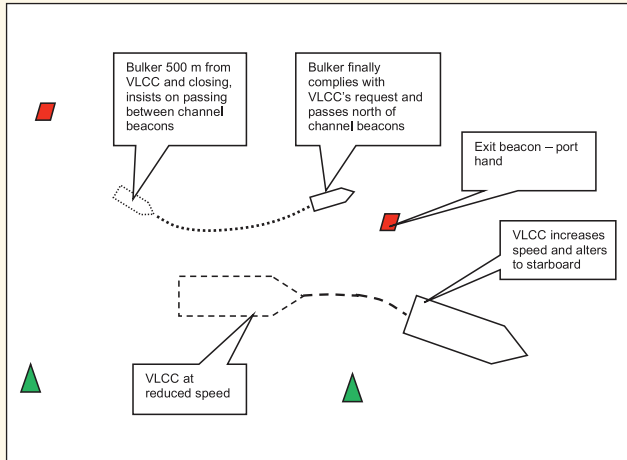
Bulker 500 m from VLCC and closing, insists on passing between channel beacons

Bulker finally complies with VLCC's request and passes north of channel beacons

Exit beacon – port hand

VLCC increases speed and alters to starboard

VLCC at reduced speed